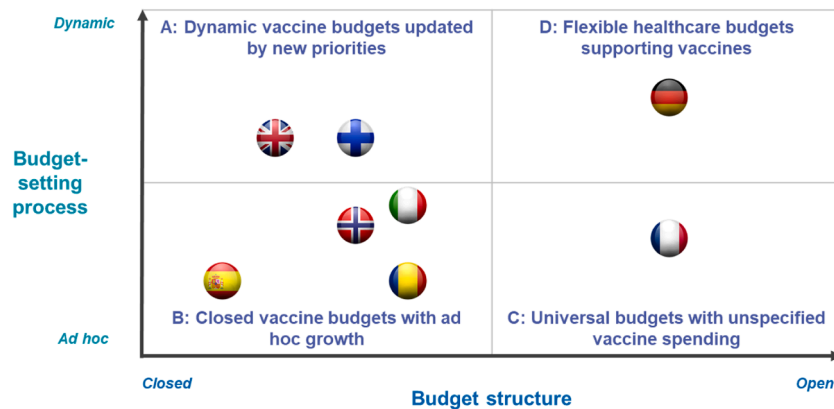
Dynamic

A: Dynamic vaccine budgets updated by new priorities

D: Flexible healthcare budgets supporting vaccines

Budget-setting process

B: Closed vaccine budgets with ad hoc growth

C: Universal budgets with unspecified vaccine spending

Ad hoc

Closed

Budget structure

Open